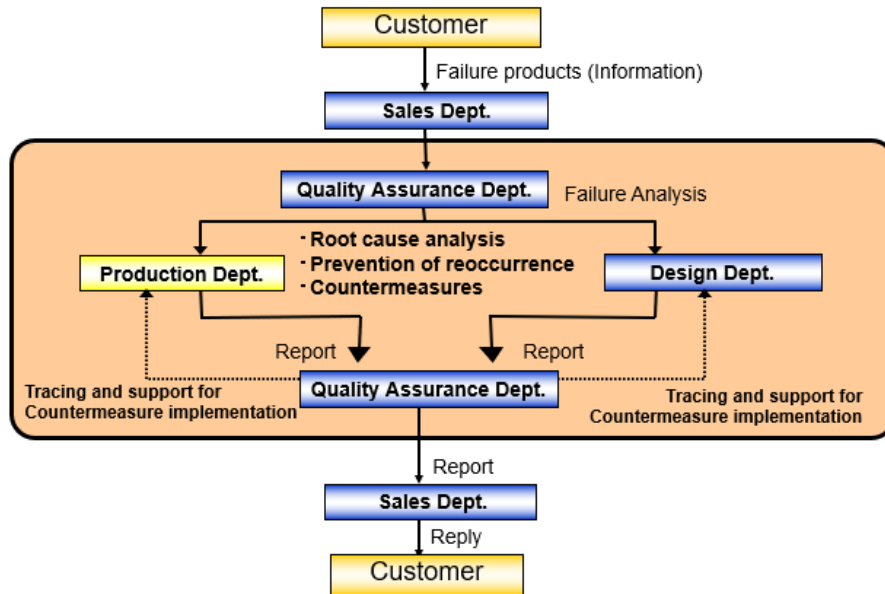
Customer

Failure products (Information)

Sales Dept.

Quality Assurance Dept.

Failure Analysis

・Root cause analysis
・Prevention of reoccurrence
・Countermeasures

Production Dept.

Design Dept.

Report

Report

Tracing and support for Countermeasure implementation

Quality Assurance Dept.

Tracing and support for Countermeasure implementation

Report

Sales Dept.

Reply

Customer